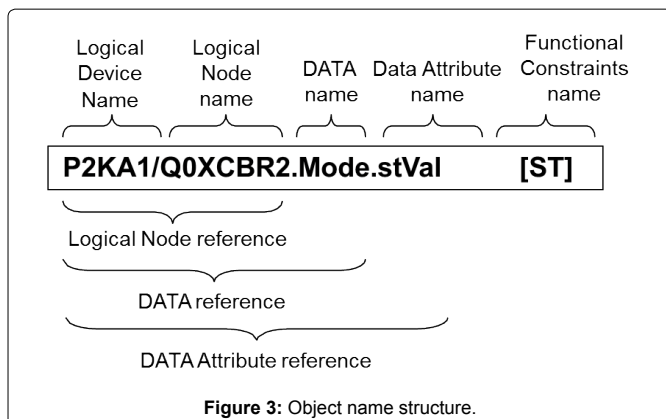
Logical Device Name

Logical Node name

DATA name

Data Attribute name

Functional Constraints name

P2KA1/Q0XCBR2.Mode.stVal [ST]

Logical Node reference

DATA reference

DATA Attribute reference

**Figure 3:** Object name structure.